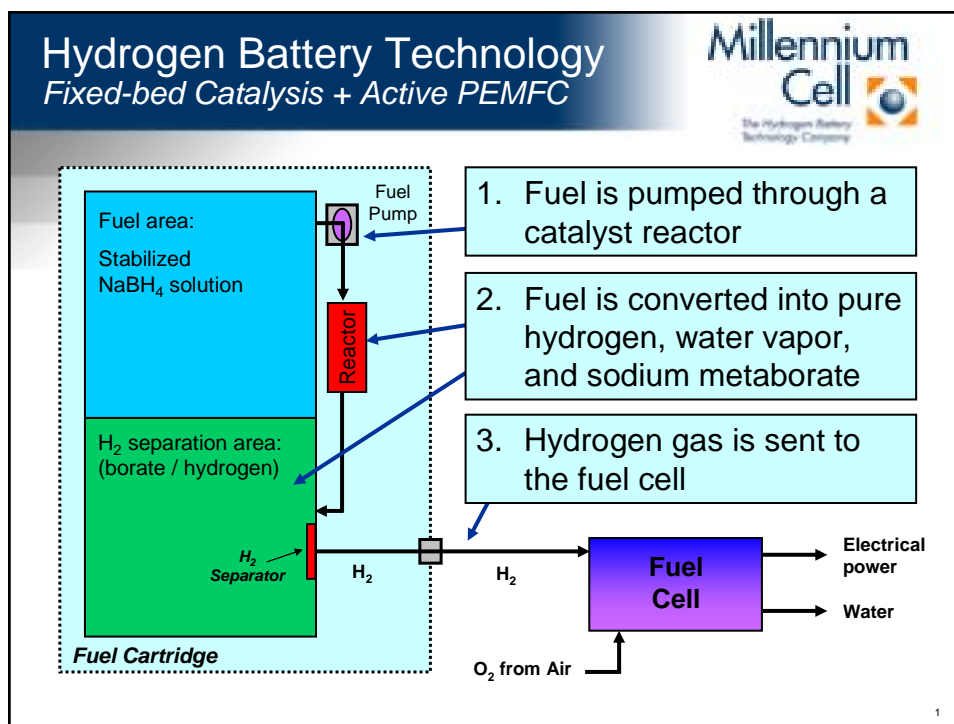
Hydrogen Battery Technology
*Fixed-bed Catalysis + Active PEMFC*

Millennium Cell
The Hydrogen Battery Technology Company

Fuel area:
Stabilized $NaBH_4$ solution

Fuel Pump

Reactor

$H_2$ separation area: (borate / hydrogen)

$H_2$ Separator

$H_2$

$H_2$

Fuel Cartridge

1. Fuel is pumped through a catalyst reactor

2. Fuel is converted into pure hydrogen, water vapor, and sodium metaborate

3. Hydrogen gas is sent to the fuel cell

Fuel Cell

Electrical power

Water

$O_2$ from Air

1